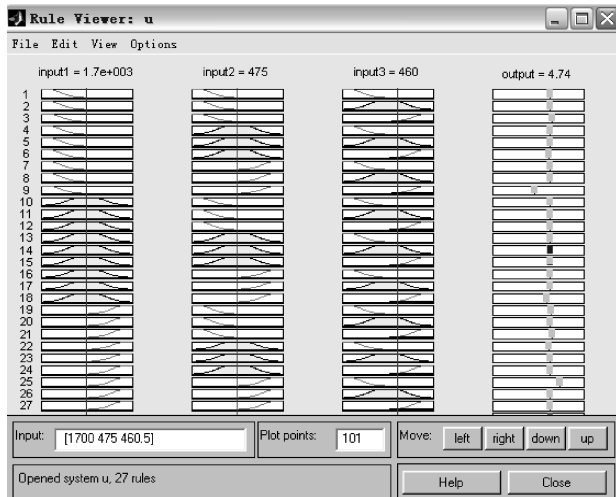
Rule Viewer: u

File Edit View Options

input1 = 1.7e+003

input2 = 475

input3 = 460

output = 4.74

1
2
3
4
5
6
7
8
9
10
11
12
13
14
15
16
17
18
19
20
21
22
23
24
25
26
27

Input: [1700 475 460.5]

Plot points: 101

Move: left right down up

Opened system u, 27 rules

Help

Close